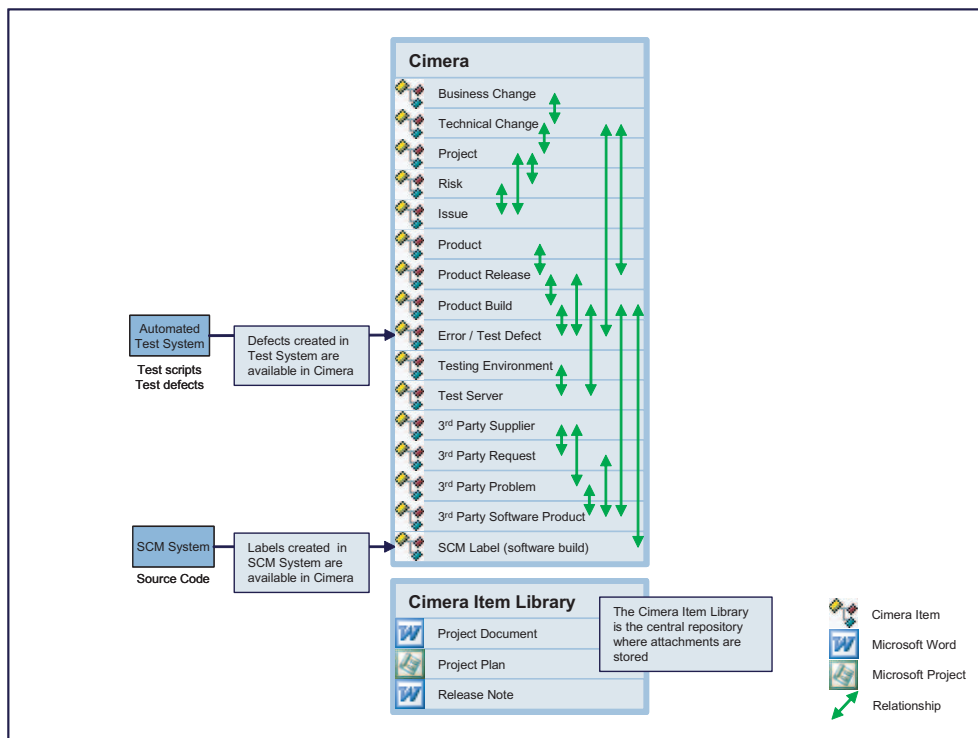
Cimera

Business Change

Technical Change

Project

Risk

Issue

Product

Product Release

Product Build

Error / Test Defect

Testing Environment

Test Server

3rd Party Supplier

3rd Party Request

3rd Party Problem

3rd Party Software Product

SCM Label (software build)

Automated Test System

Test scripts
Test defects

Defects created in Test System are available in Cimera

SCM System

Source Code

Labels created in SCM System are available in Cimera

Cimera Item Library

Project Document

Project Plan

Release Note

The Cimera Item Library is the central repository where attachments are stored

Cimera Item

Microsoft Word

Microsoft Project

Relationship